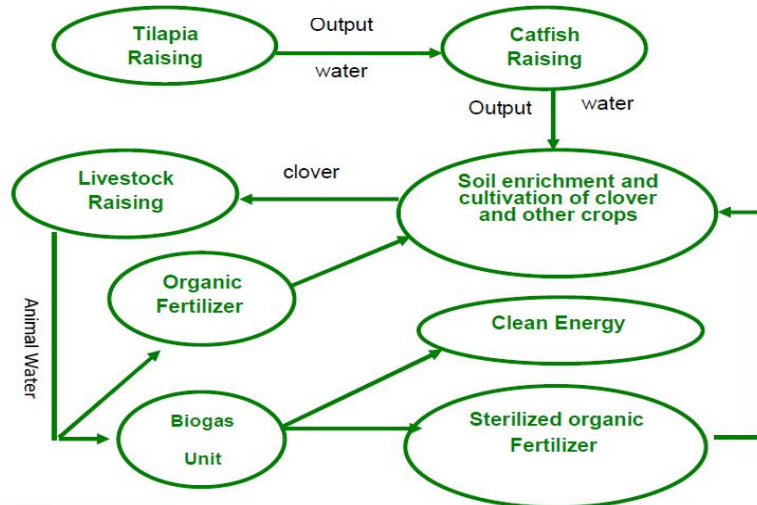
Tilapia Raising

Output

water

Catfish Raising

Output

water

Livestock Raising

clover

Soil enrichment and cultivation of clover and other crops

Animal Water

Organic Fertilizer

Clean Energy

Biogas Unit

Sterilized organic Fertilizer